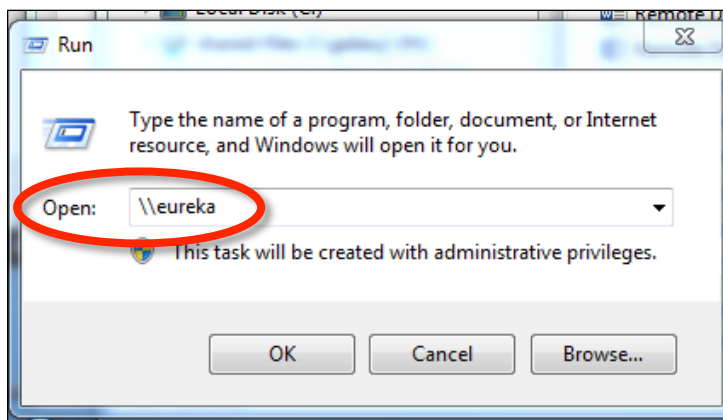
Local Disk (C:)

Remote D

Run

Type the name of a program, folder, document, or Internet resource, and Windows will open it for you.

Open: \\eureka

This task will be created with administrative privileges.

OK

Cancel

Browse...